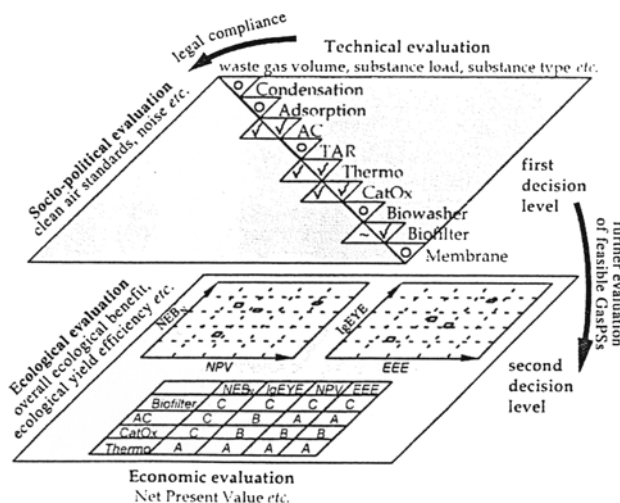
legal compliance

Technical evaluation
waste gas volume, substance load, substance type etc.

Socio-political evaluation
clean air standards, noise etc.

Condensation
Adsorption
AC
TAR
Thermo
CatOx
Biowasher
Biofilter
Membrane

first decision level

further evaluation of feasible GasPSs

Ecological evaluation
overall ecological benefit, ecological yield efficiency etc.

NEB
NPV
lgEYE
EEE

second decision level

|  | NEB | lgEYE | NPV | EEE |
|---|---|---|---|---|
| Biofilter | C | C | C | C |
| AC | C | B | A | A |
| CatOx | C | B | B | B |
| Thermo | A | A | A | A |

Economic evaluation
Net Present Value etc.